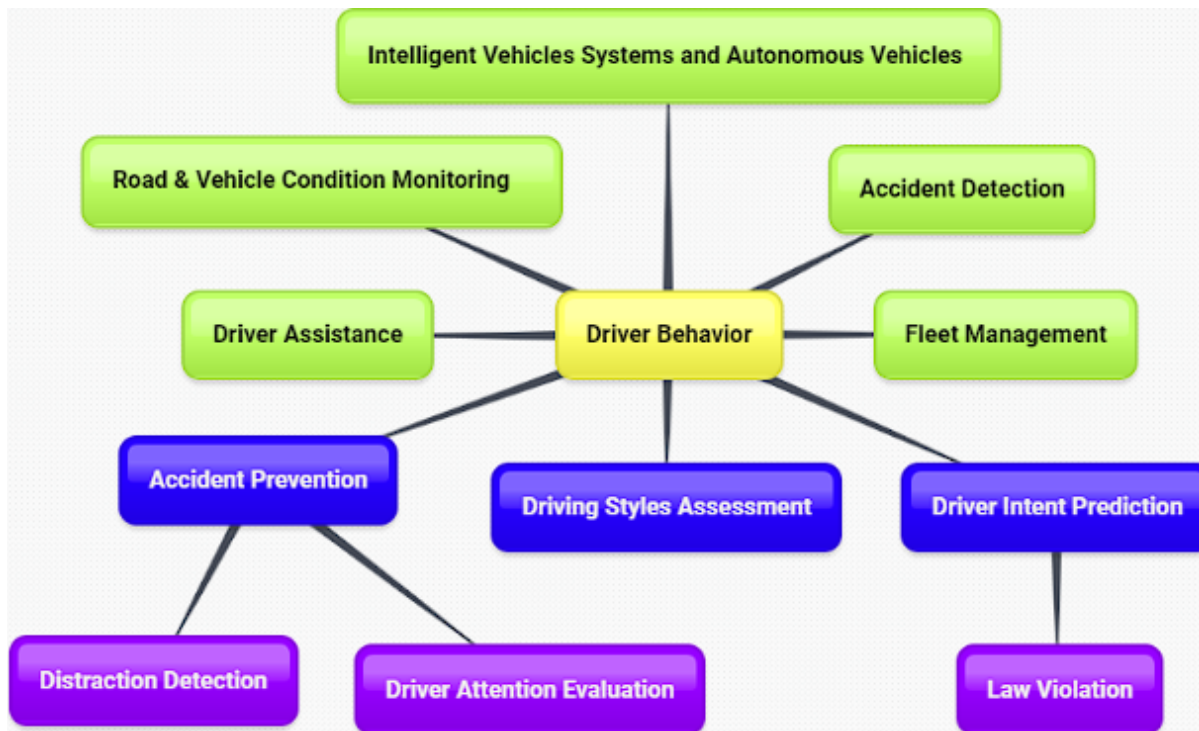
Intelligent Vehicles Systems and Autonomous Vehicles

Road & Vehicle Condition Monitoring

Accident Detection

Driver Assistance

Driver Behavior

Fleet Management

Accident Prevention

Driving Styles Assessment

Driver Intent Prediction

Distraction Detection

Driver Attention Evaluation

Law Violation